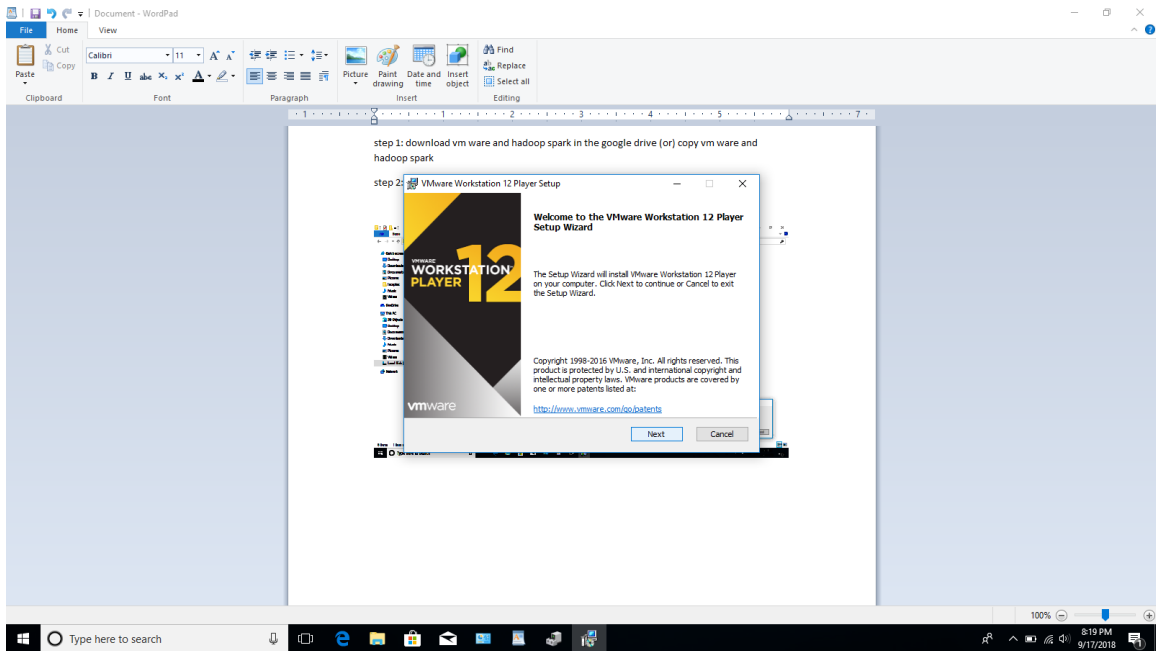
Document - WordPad

File Home View

Cut Copy Paste Clipboard

Calibri 11 Font

Paragraph

Picture Paint drawing Date and time Insert object Insert

Find Replace Select all Editing

step 1: download vm ware and hadoop spark in the google drive (or) copy vm ware and hadoop spark

step 2:

VMware Workstation 12 Player Setup

VMWARE WORKSTATION PLAYER 12

vmware

Welcome to the VMware Workstation 12 Player Setup Wizard

The Setup Wizard will install VMware Workstation 12 Player on your computer. Click Next to continue or Cancel to exit the Setup Wizard.

Copyright 1998-2016 VMware, Inc. All rights reserved. This product is protected by U.S. and international copyright and intellectual property laws. VMware products are covered by one or more patents listed at:

http://www.vmware.com/go/patents

Next Cancel

100%

Type here to search

8:19 PM 9/17/2018